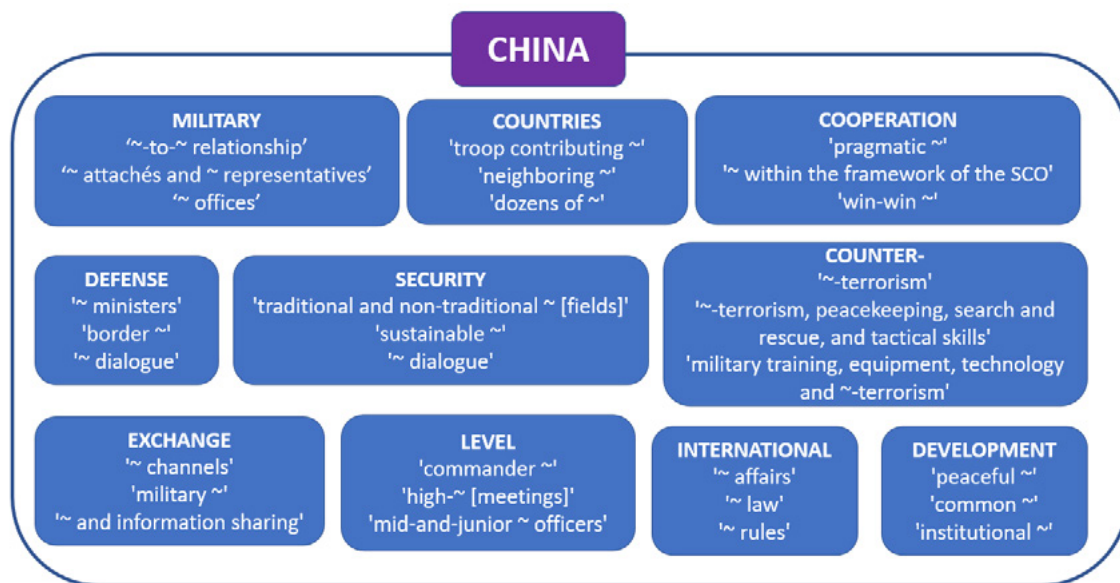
CHINA

MILITARY
‘~-to-~ relationship’
‘~ attachés and ~ representatives’
‘~ offices’

COUNTRIES
'troop contributing ~'
'neighboring ~'
'dozens of ~'

COOPERATION
'pragmatic ~'
'~ within the framework of the SCO'
'win-win ~'

DEFENSE
'~ ministers'
'border ~'
'~ dialogue'

SECURITY
'traditional and non-traditional ~ [fields]'
'sustainable ~'
'~ dialogue'

COUNTER-
'~-terrorism'
'~-terrorism, peacekeeping, search and rescue, and tactical skills'
'military training, equipment, technology and ~-terrorism'

EXCHANGE
'~ channels'
'military ~'
'~ and information sharing'

LEVEL
'commander ~'
'high-~ [meetings]'
'mid-and-junior ~ officers'

INTERNATIONAL
'~ affairs'
'~ law'
'~ rules'

DEVELOPMENT
'peaceful ~'
'common ~'
'institutional ~'